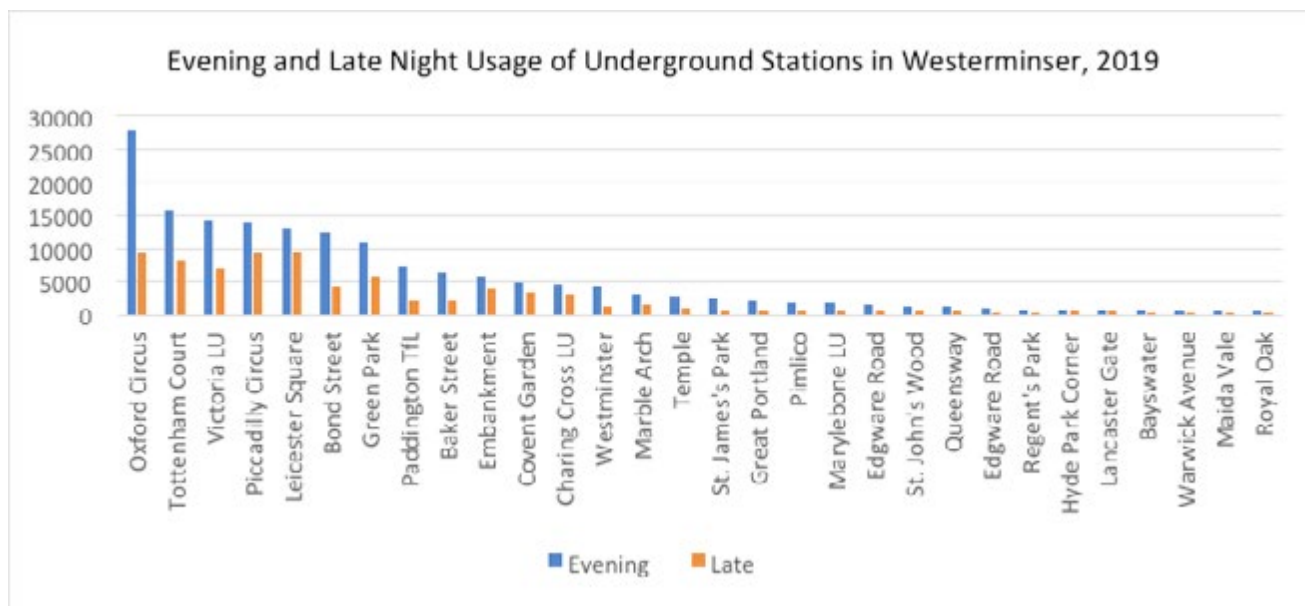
Evening and Late Night Usage of Underground Stations in Westerminser, 2019

30000
25000
20000
15000
10000
5000
0

Oxford Circus
Tottenham Court
Victoria LU
Piccadilly Circus
Leicester Square
Bond Street
Green Park
Paddington TfL
Baker Street
Embankment
Covent Garden
Charing Cross LU
Westminster
Marble Arch
Temple
St. James's Park
Great Portland
Pimlico
Marylebone LU
Edgware Road
St. John's Wood
Queensway
Edgware Road
Regent's Park
Hyde Park Corner
Lancaster Gate
Bayswater
Warwick Avenue
Maida Vale
Royal Oak

Evening
Late